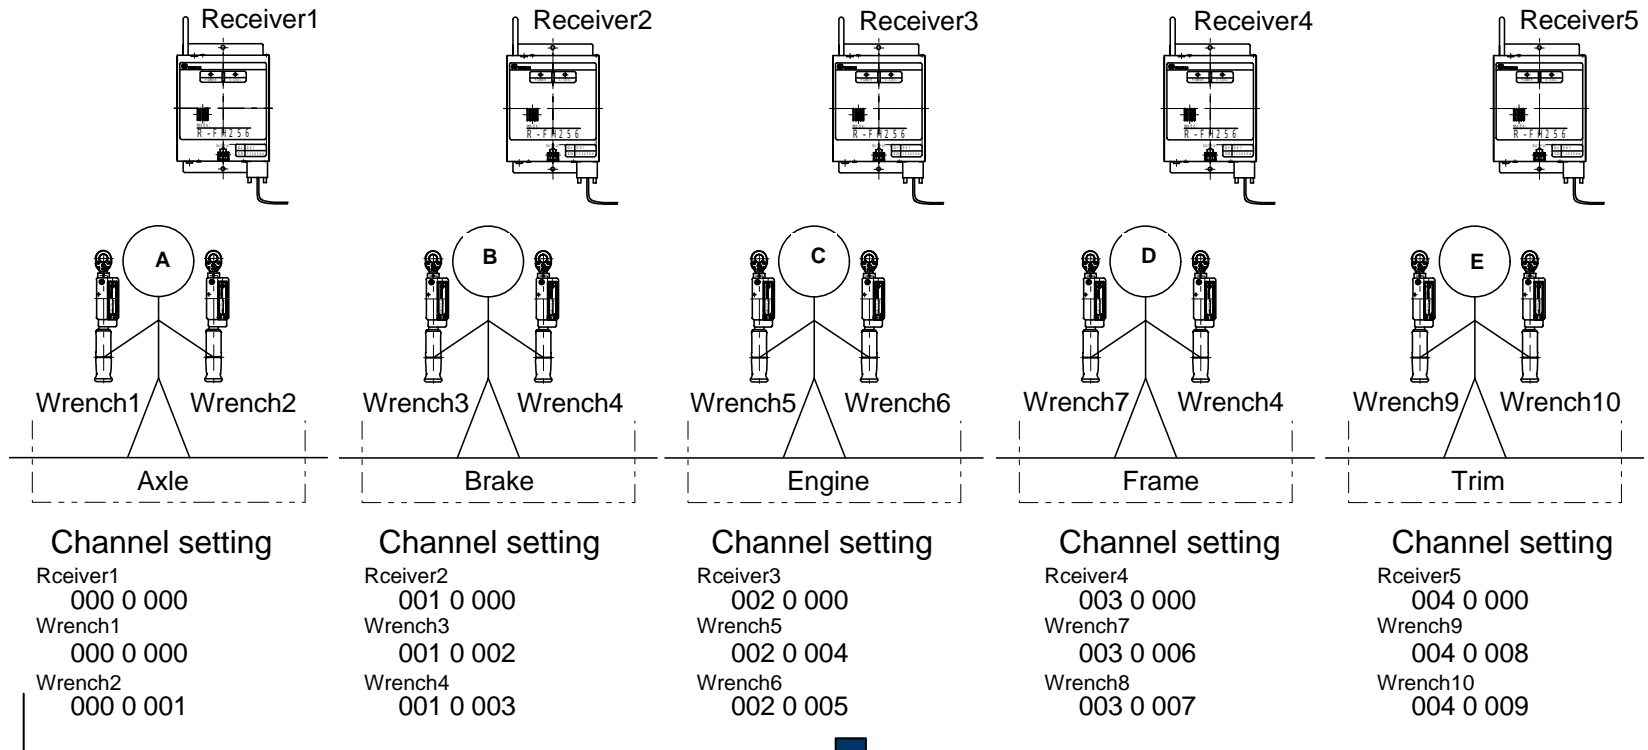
Receiver1

R-FM256

A

Wrench1 Wrench2

Axle

Channel setting

Rceiver1
000 0 000
Wrench1
000 0 000
Wrench2
000 0 001

Receiver2

R-FM256

B

Wrench3 Wrench4

Brake

Channel setting

Rceiver2
001 0 000
Wrench3
001 0 002
Wrench4
001 0 003

Receiver3

R-FM256

C

Wrench5 Wrench6

Engine

Channel setting

Rceiver3
002 0 000
Wrench5
002 0 004
Wrench6
002 0 005

Receiver4

R-FM256

D

Wrench7 Wrench4

Frame

Channel setting

Rceiver4
003 0 000
Wrench7
003 0 006
Wrench8
003 0 007

Receiver5

R-FM256

E

Wrench9 Wrench10

Trim

Channel setting

Rceiver5
004 0 000
Wrench9
004 0 008
Wrench10
004 0 009